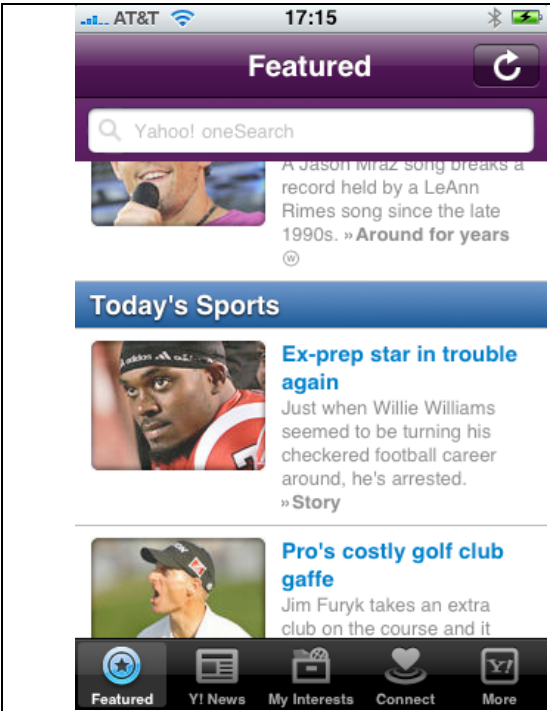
AT&T 17:15

Featured

Yahoo! oneSearch

A Jason Mraz song breaks a record held by a LeAnn Rimes song since the late 1990s. »Around for years

Today's Sports

Ex-prep star in trouble again

Just when Willie Williams seemed to be turning his checkered football career around, he's arrested. »Story

Pro's costly golf club gaffe

Jim Furyk takes an extra club on the course and it

Featured Y! News My Interests Connect More